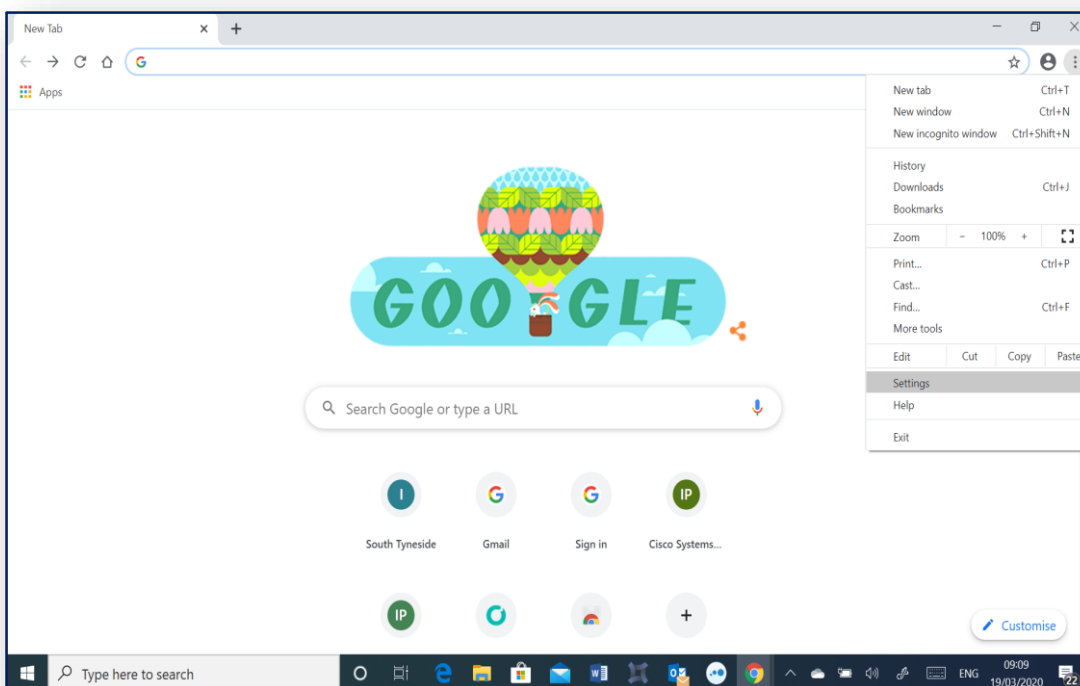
New Tab

Apps

New tab Ctrl+T
New window Ctrl+N
New incognito window Ctrl+Shift+N

History
Downloads Ctrl+J
Bookmarks

Zoom – 100% +

Print... Ctrl+P
Cast...
Find... Ctrl+F
More tools

Edit Cut Copy Paste

Settings
Help

Exit

GOOGLE

Search Google or type a URL

I
South Tyneside

G
Gmail

G
Sign in

IP
Cisco Systems...

IP

+

Customise

Type here to search

ENG 09:09 19/03/2020

22